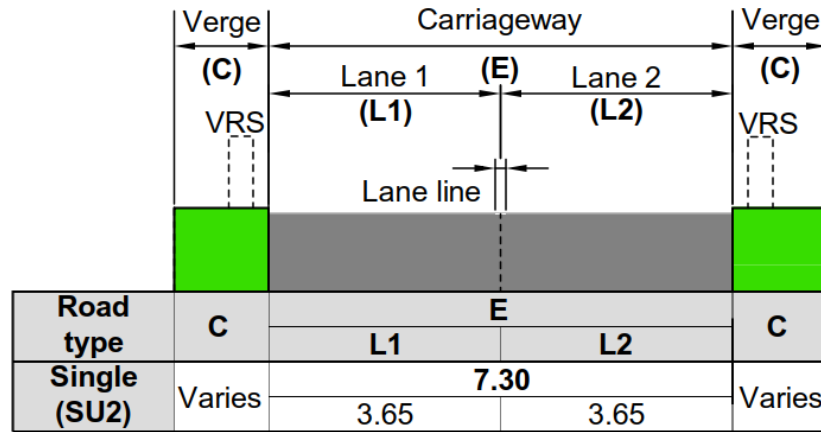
Verge
(C)
VRS

Carriageway
Lane 1
(L1)
(E)
Lane 2
(L2)
Lane line

Verge
(C)
VRS

<table>
<tr><td rowspan="2">Road type</td><td rowspan="2">C</td><td colspan="2">E</td><td rowspan="2">C</td></tr>
<tr><td>L1</td><td>L2</td></tr>
<tr><td rowspan="2">Single (SU2)</td><td rowspan="2">Varies</td><td colspan="2">7.30</td><td rowspan="2">Varies</td></tr>
<tr><td>3.65</td><td>3.65</td></tr>
</table>